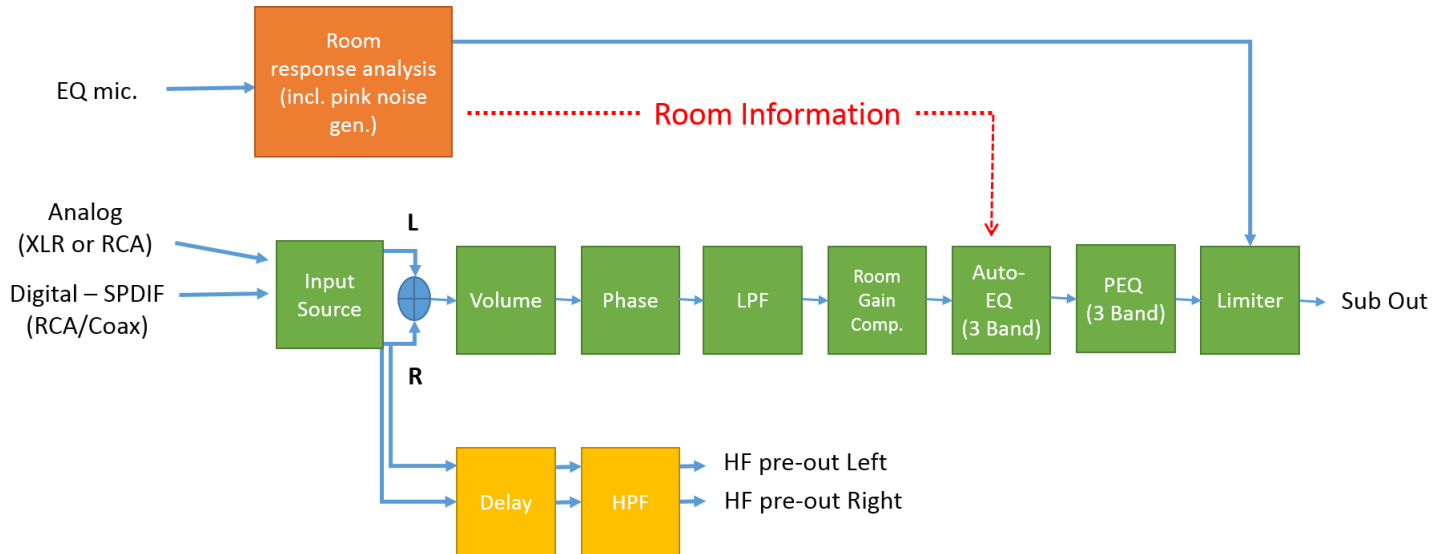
EQ mic.

Room response analysis (incl. pink noise gen.)

Room Information

Analog (XLR or RCA)

Digital – SPDIF (RCA/Coax)

Input Source

L

R

Volume

Phase

LPF

Room Gain Comp.

Auto-EQ (3 Band)

PEQ (3 Band)

Limiter

Sub Out

Delay

HPF

HF pre-out Left

HF pre-out Right